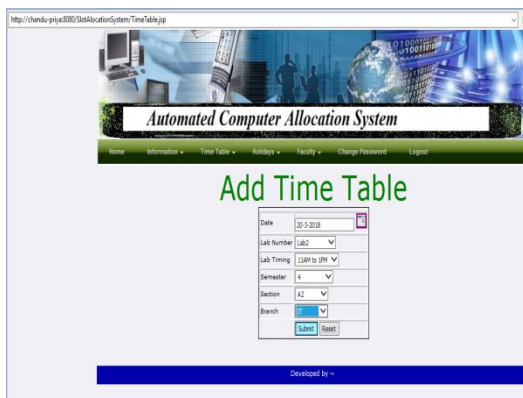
http://chandu-priya:8080/SlotAllocationSystem/TimeTable.jsp

Automated Computer Allocation System

Home Information ▾ Time Table ▾ Holidays ▾ Faculty ▾ Change Password Logout

Add Time Table

| | |
|---|---|
| Date | 20-3-2018 |
| Lab Number | Lab2 |
| Lab Timing | 11AM to 1PM |
| Semester | 4 |
| Section | A2 |
| Branch | IT |

Submit Reset

Developed by ~